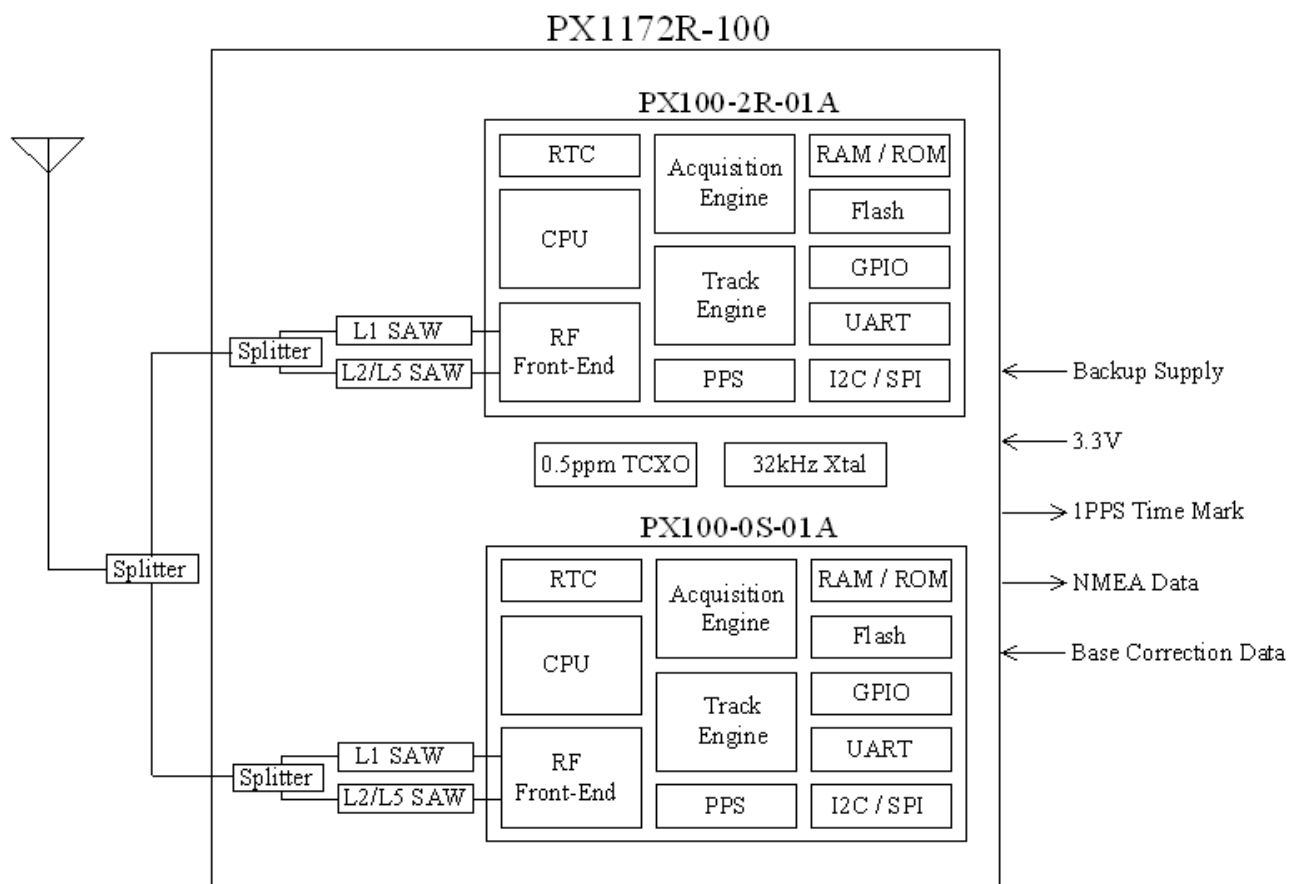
PX1172R-100

PX100-2R-01A

RTC

Acquisition Engine

RAM / ROM

Flash

CPU

Track Engine

GPIO

UART

L1 SAW

Splitter

L2/L5 SAW

RF Front-End

PPS

I2C / SPI

Backup Supply

3.3V

0.5ppm TCXO

32kHz Xtal

1PPS Time Mark

PX100-0S-01A

Splitter

RTC

Acquisition Engine

RAM / ROM

NMEA Data

Flash

Base Correction Data

CPU

GPIO

Track Engine

UART

L1 SAW

RF Front-End

Splitter

L2/L5 SAW

PPS

I2C / SPI